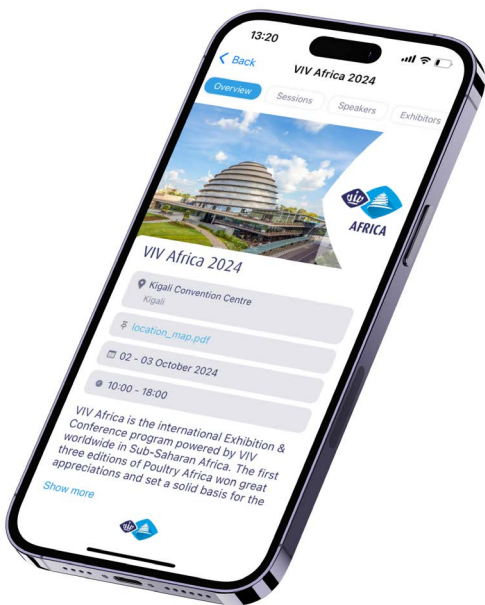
13:20

< Back

VIV Africa 2024

Overview

Sessions

Speakers

Exhibitors

viv

AFRICA

VIV Africa 2024

Kigali Convention Centre

Kigali

location_map.pdf

02 - 03 October 2024

10:00 - 18:00

VIV Africa is the international Exhibition & Conference program powered by VIV worldwide in Sub-Saharan Africa. The first three editions of Poultry Africa won great appreciations and set a solid basis for the

Show more

viv